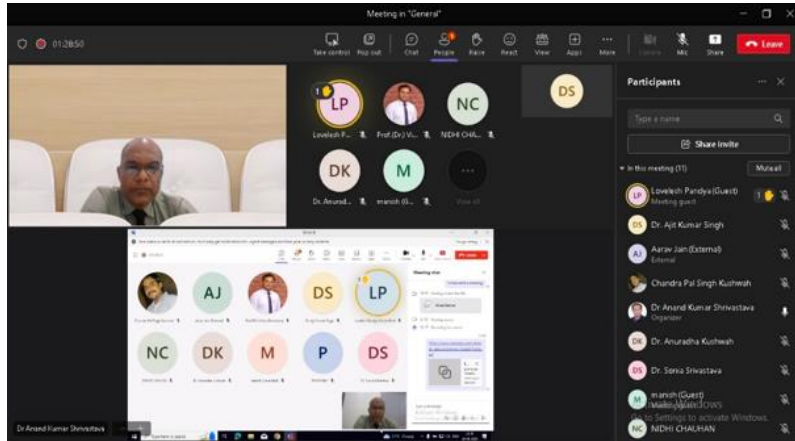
Meeting in "General"

01:28:50

Take control Pop out Chat People Raise React View Apps More Camera Mic Share Leave

LP
Lovelesh P...
Prof.(Dr.) Vi...
NC
NIDHI CHA...
DS
DK
Dr. Anurad...
M
manish (G...
View all

Participants

Type a name

Share invite

In this meeting (11) Mute all

LP Lovelesh Pandya (Guest)
Meeting guest

DS Dr. Ajit Kumar Singh

AJ Aarav Jain (External)
External

Chandra Pal Singh Kushwah

Dr Anand Kumar Shrivastava
Organizer

DK Dr. Anuradha Kushwah

DS Dr. Sonia Srivastava

M manish (Guest)
Meeting guest

NC NIDHI CHAUHAN

AJ DS LP NC DK M P DS

Meeting chat

Dr Anand Kumar Shrivastava

Activate Windows
Go to Settings to activate Windows.

Type here to search